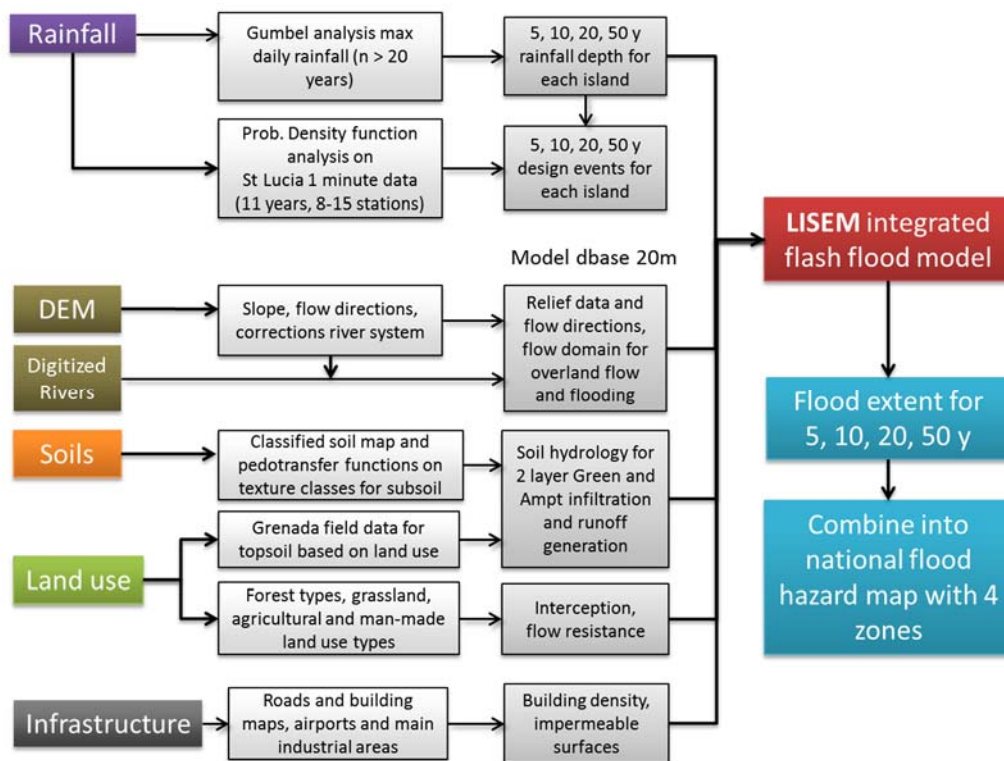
Rainfall

Gumbel analysis max daily rainfall (n > 20 years)

5, 10, 20, 50 y rainfall depth for each island

Prob. Density function analysis on St Lucia 1 minute data (11 years, 8-15 stations)

5, 10, 20, 50 y design events for each island

Model dbase 20m

LISEM integrated flash flood model

DEM

Slope, flow directions, corrections river system

Relief data and flow directions, flow domain for overland flow and flooding

Digitized Rivers

Flood extent for 5, 10, 20, 50 y

Soils

Classified soil map and pedotransfer functions on texture classes for subsoil

Soil hydrology for 2 layer Green and Ampt infiltration and runoff generation

Grenada field data for topsoil based on land use

Combine into national flood hazard map with 4 zones

Land use

Forest types, grassland, agricultural and man-made land use types

Interception, flow resistance

Infrastructure

Roads and building maps, airports and main industrial areas

Building density, impermeable surfaces